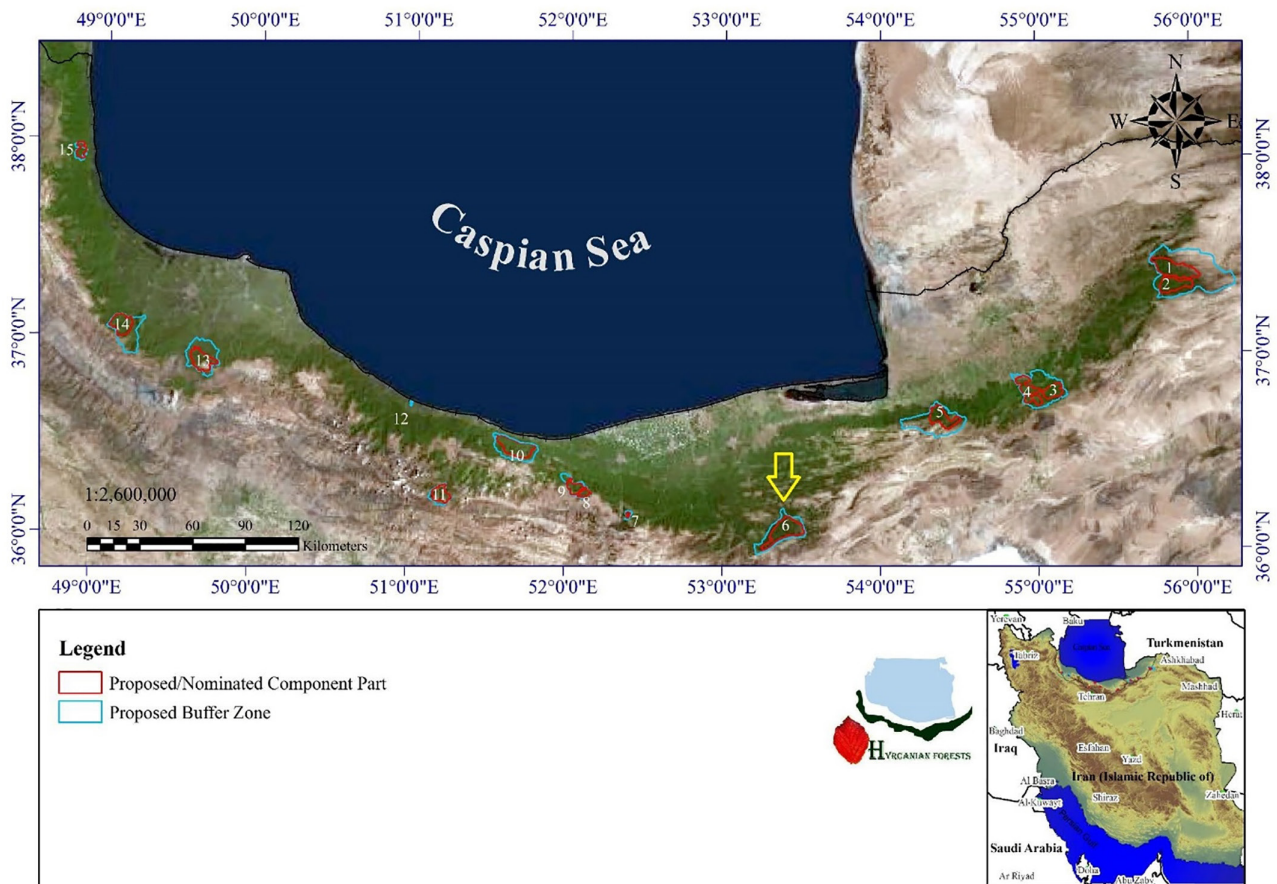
49°0'0"E 50°0'0"E 51°0'0"E 52°0'0"E 53°0'0"E 54°0'0"E 55°0'0"E 56°0'0"E

38°0'0"N 37°0'0"N 36°0'0"N

38°0'0"N 37°0'0"N 36°0'0"N

N
W E
S

Caspian Sea

15
14
13
12
11
10
9
8
7
6
5
4
3
1
2

1:2,600,000
0 15 30 60 90 120
Kilometers

49°0'0"E 50°0'0"E 51°0'0"E 52°0'0"E 53°0'0"E 54°0'0"E 55°0'0"E 56°0'0"E

Legend
Proposed/Nominated Component Part
Proposed Buffer Zone

HYRCANIAN FORESTS

Yerevan
Baku
Tabriz
Caspian Sea
Turkmenistan
Ashkhabad
Mashhad
Tehran
Herat
Baghdad
Iraq
Esfahan
Yazd
Iran (Islamic Republic of)
Al Basra
Al-Kuwayt
Shiraz
Zahedan
Saudi Arabia
Ar Riyad
Doha
Abu Zaby